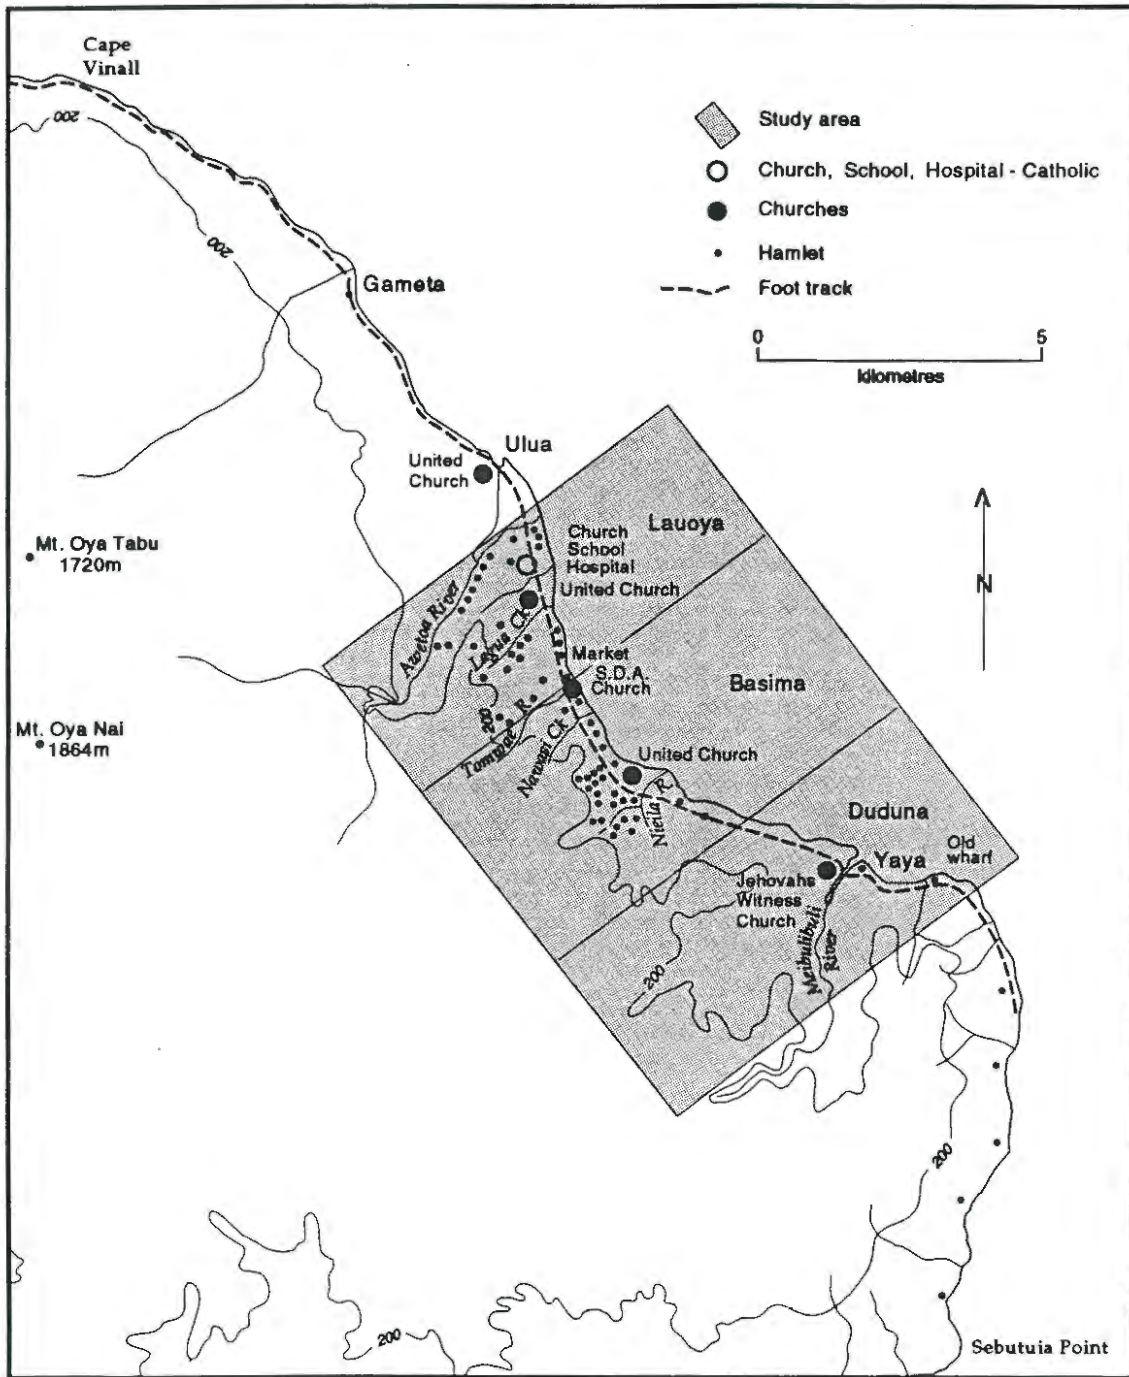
Cape Vinall

200

200

Gameta

Study area

Church, School, Hospital - Catholic

Churches

Hamlet

Foot track

0

5

kilometres

Ulua

United Church

Lauoya

Church School Hospital

United Church

Mt. Oya Tabu 1720m

N

Azetoa River

Lapua Ck

Market

S.D.A. Church

Basima

200

Tomwal R.

Mt. Oya Nai 1864m

Nawagi Ck

United Church

Nieia R.

Duduna

Old wharf

Yaya

Jehovahs Witness Church

200

Meibulibuli River

200

200

Sebutuia Point